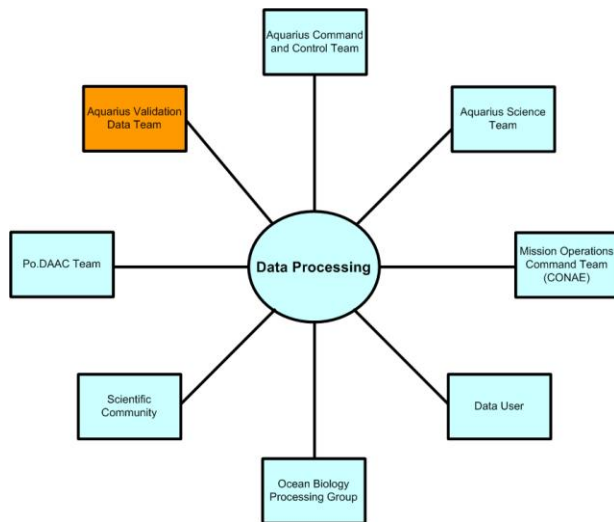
Aquarius Command and Control Team

Aquarius Validation Data Team

Aquarius Science Team

Po.DAAC Team

Data Processing

Mission Operations Command Team (CONAE)

Scientific Community

Data User

Ocean Biology Processing Group